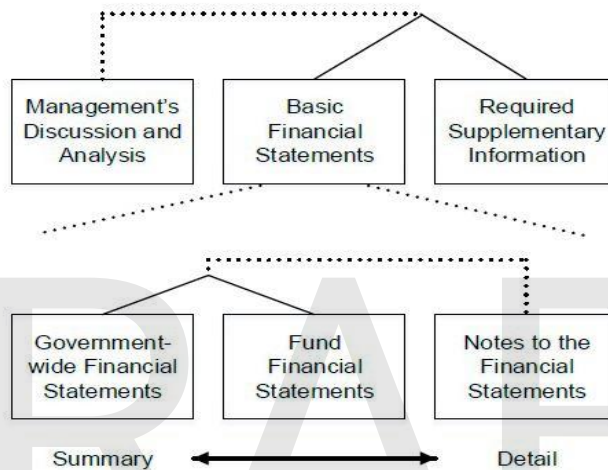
Management's Discussion and Analysis

Basic Financial Statements

Required Supplementary Information

Government-wide Financial Statements

Fund Financial Statements

Notes to the Financial Statements

Summary

Detail